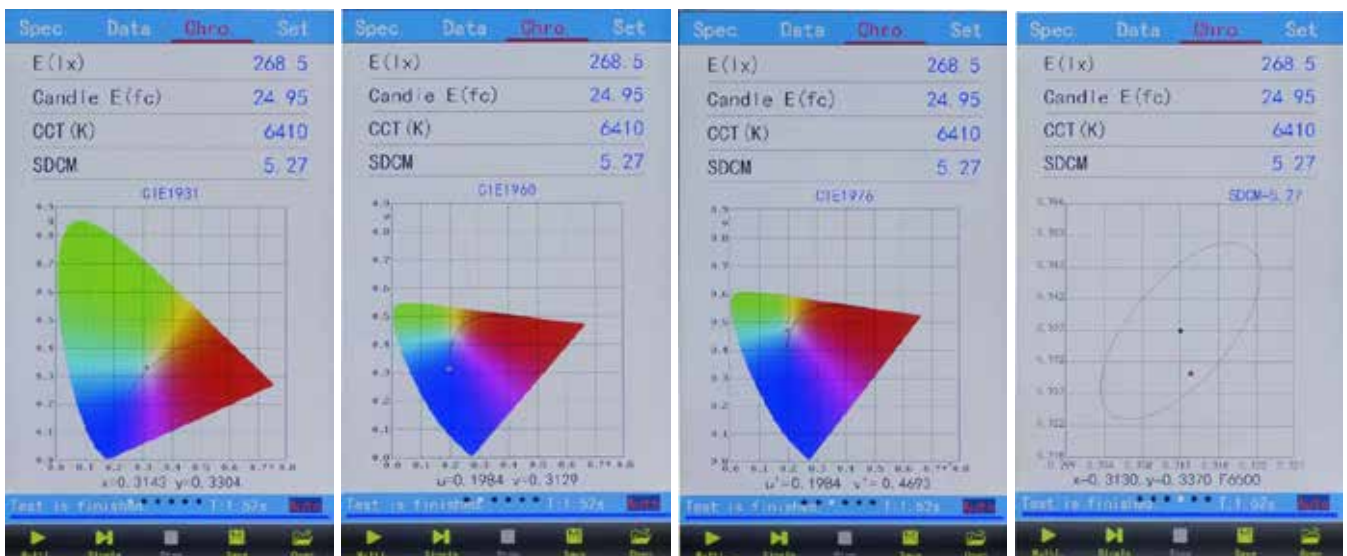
Spec Data Chro Set

E(lx) 268.5

Candle E(fc) 24.95

CCT(K) 6410

SDCM 5.27

CIE1931

x=0.3143 y=0.3304

Test is finished T:1.52s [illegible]

Multi Single Stop Save Open

Spec Data Chro Set

E(lx) 268.5

Candle E(fc) 24.95

CCT(K) 6410

SDCM 5.27

CIE1960

u=0.1984 v=0.3129

Test is finished T:1.52s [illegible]

Multi Single Stop Save Open

Spec Data Chro Set

E(lx) 268.5

Candle E(fc) 24.95

CCT(K) 6410

SDCM 5.27

CIE1976

u'=0.1984 v'=0.4693

Test is finished T:1.52s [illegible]

Multi Single Stop Save Open

Spec Data Chro Set

E(lx) 268.5

Candle E(fc) 24.95

CCT(K) 6410

SDCM 5.27

SDCM=5.27

x=0.3130 y=0.3370 F6500

Test is finished T:1.52s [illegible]

Multi Single Stop Save Open